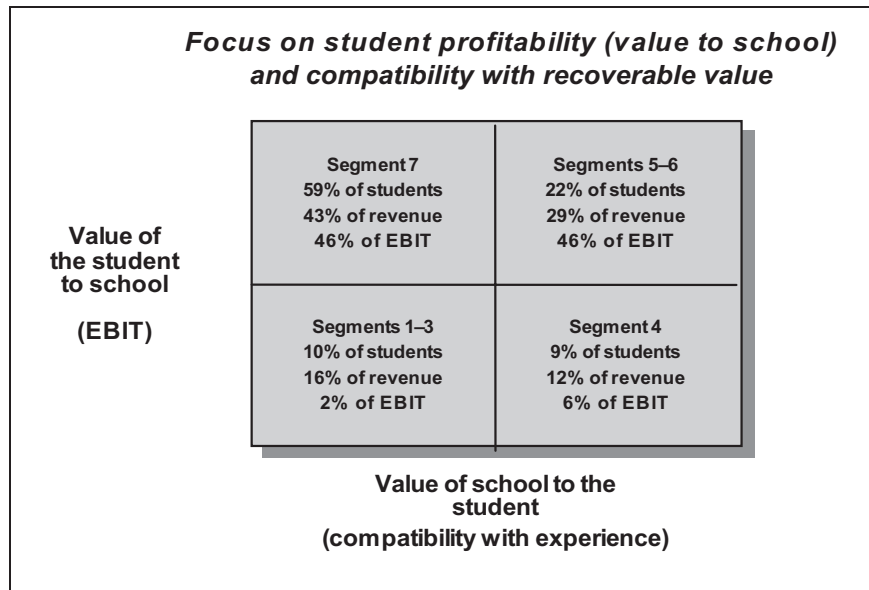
Focus on student profitability (value to school) and compatibility with recoverable value

Value of the student to school

(EBIT)

| Segment 7<br>59% of students<br>43% of revenue<br>46% of EBIT | Segments 5–6<br>22% of students<br>29% of revenue<br>46% of EBIT |
|---|---|
| Segments 1–3<br>10% of students<br>16% of revenue<br>2% of EBIT | Segment 4<br>9% of students<br>12% of revenue<br>6% of EBIT |

Value of school to the student

(compatibility with experience)